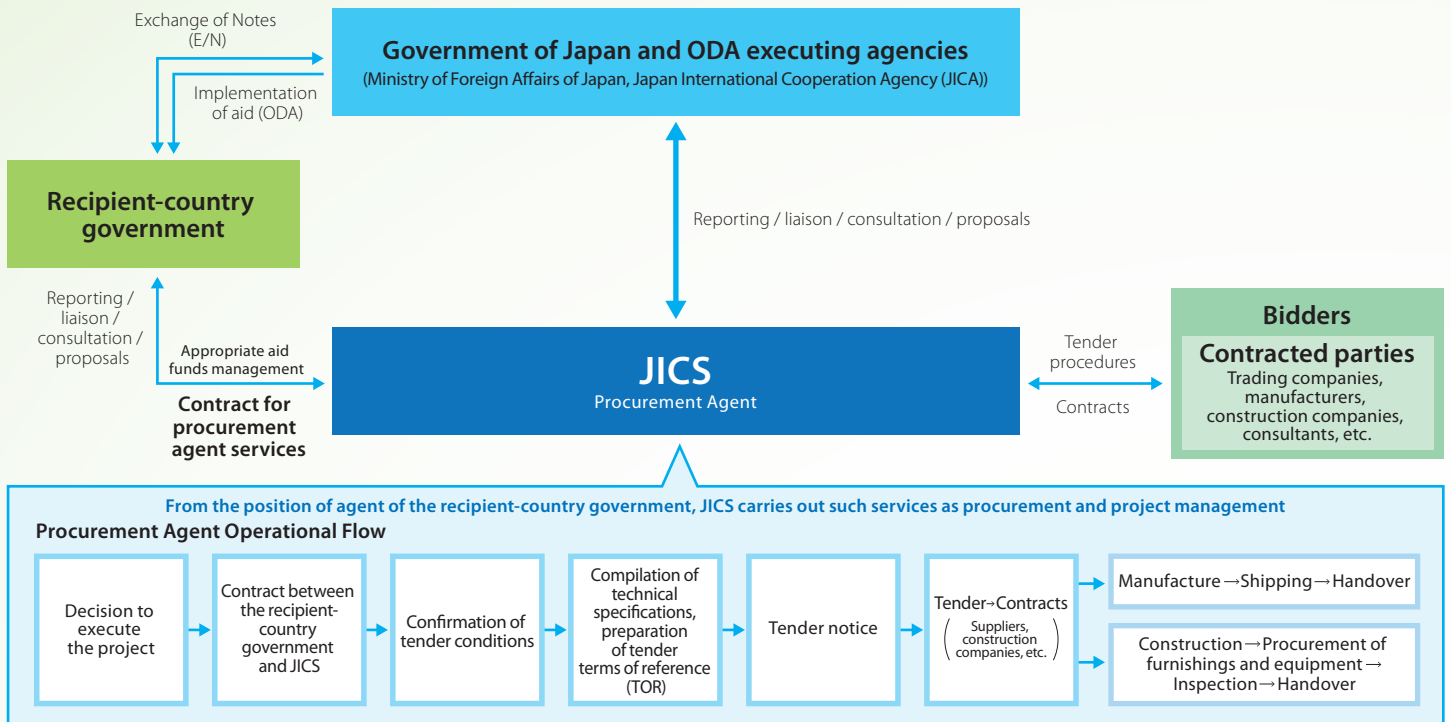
Exchange of Notes (E/N)

Implementation of aid (ODA)

Government of Japan and ODA executing agencies
(Ministry of Foreign Affairs of Japan, Japan International Cooperation Agency (JICA))

Recipient-country government

Reporting / liaison / consultation / proposals

Reporting / liaison / consultation / proposals

Appropriate aid funds management

Contract for procurement agent services

JICS
Procurement Agent

Tender procedures

Contracts

Bidders

Contracted parties
Trading companies, manufacturers, construction companies, consultants, etc.

From the position of agent of the recipient-country government, JICS carries out such services as procurement and project management

Procurement Agent Operational Flow

Decision to execute the project

Contract between the recipient-country government and JICS

Confirmation of tender conditions

Compilation of technical specifications, preparation of tender terms of reference (TOR)

Tender notice

Tender→Contracts
(Suppliers, construction companies, etc.)

Manufacture→Shipping→Handover

Construction→Procurement of furnishings and equipment→Inspection→Handover